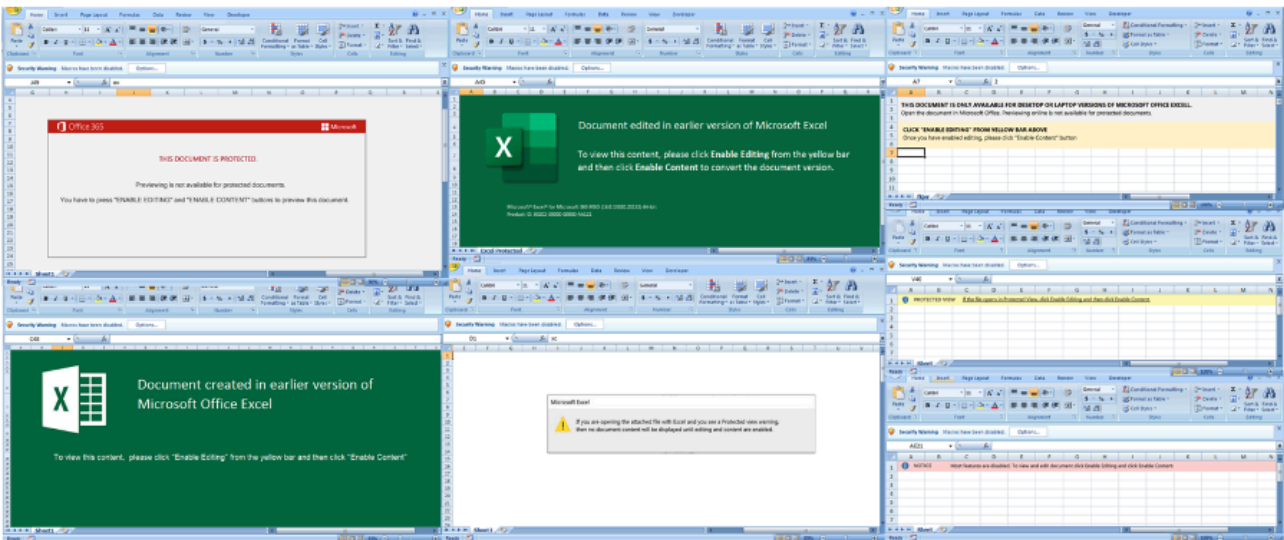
Office 365

Microsoft

THIS DOCUMENT IS PROTECTED.

Previewing is not available for protected documents.

You have to press "ENABLE EDITING" and "ENABLE CONTENT" buttons to preview this document.

Sheet1

Document edited in earlier version of Microsoft Excel

To view this content, please click **Enable Editing** from the yellow bar and then click **Enable Content** to convert the document version.

Excel protected

THIS DOCUMENT IS ONLY AVAILABLE FOR DESKTOP OR LAPTOP VERSIONS OF MICROSOFT OFFICE EXCELL.

Open the document in Microsoft Office. Previewing online is not available for protected documents.

CLICK "ENABLE EDITING" FROM YELLOW BAR ABOVE

Once you have enabled editing, please click "Enable Content" button.

Security Warning Macros have been disabled. Options...

PROTECTED VIEW If the file opens in Protected View, click Enabling Editing and then click Enable Content.

Sheet1

Document created in earlier version of Microsoft Office Excel

To view this content, please click "Enable Editing" from the yellow bar and then click "Enable Content"

Sheet1

Microsoft Excel

If you are opening the attached file with Excel and you see a Protected view warning, then no document content will be displayed until editing and content are enabled.

Sheet1

NOTICE Most features are disabled. To view and edit document click Enable Editing and click Enable Content

Sheet1